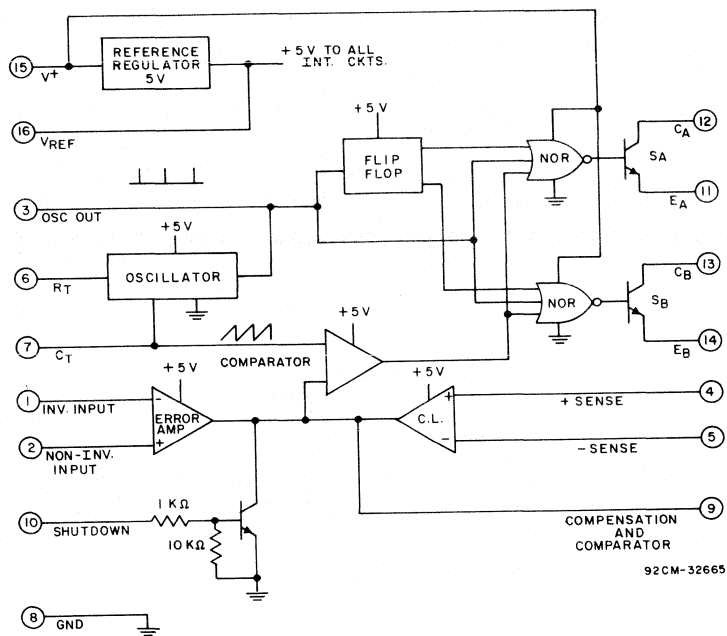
15 $V^+$

REFERENCE REGULATOR 5V

+5V TO ALL INT. CKTS.

16 $V_{REF}$

+5V

FLIP FLOP

NOR

SA

12 $C_A$

11 $E_A$

3 OSC OUT

+5V

6 $R_T$

OSCILLATOR

NOR

$S_B$

13 $C_B$

14 $E_B$

+5V

7 $C_T$

COMPARATOR

+5V

+5V

1 INV. INPUT

- ERROR AMP +

2 NON-INV. INPUT

+ C.L. -

4 + SENSE

5 - SENSE

10 SHUTDOWN

1 KΩ

10 KΩ

9 COMPENSATION AND COMPARATOR

92CM-32665

8 GND